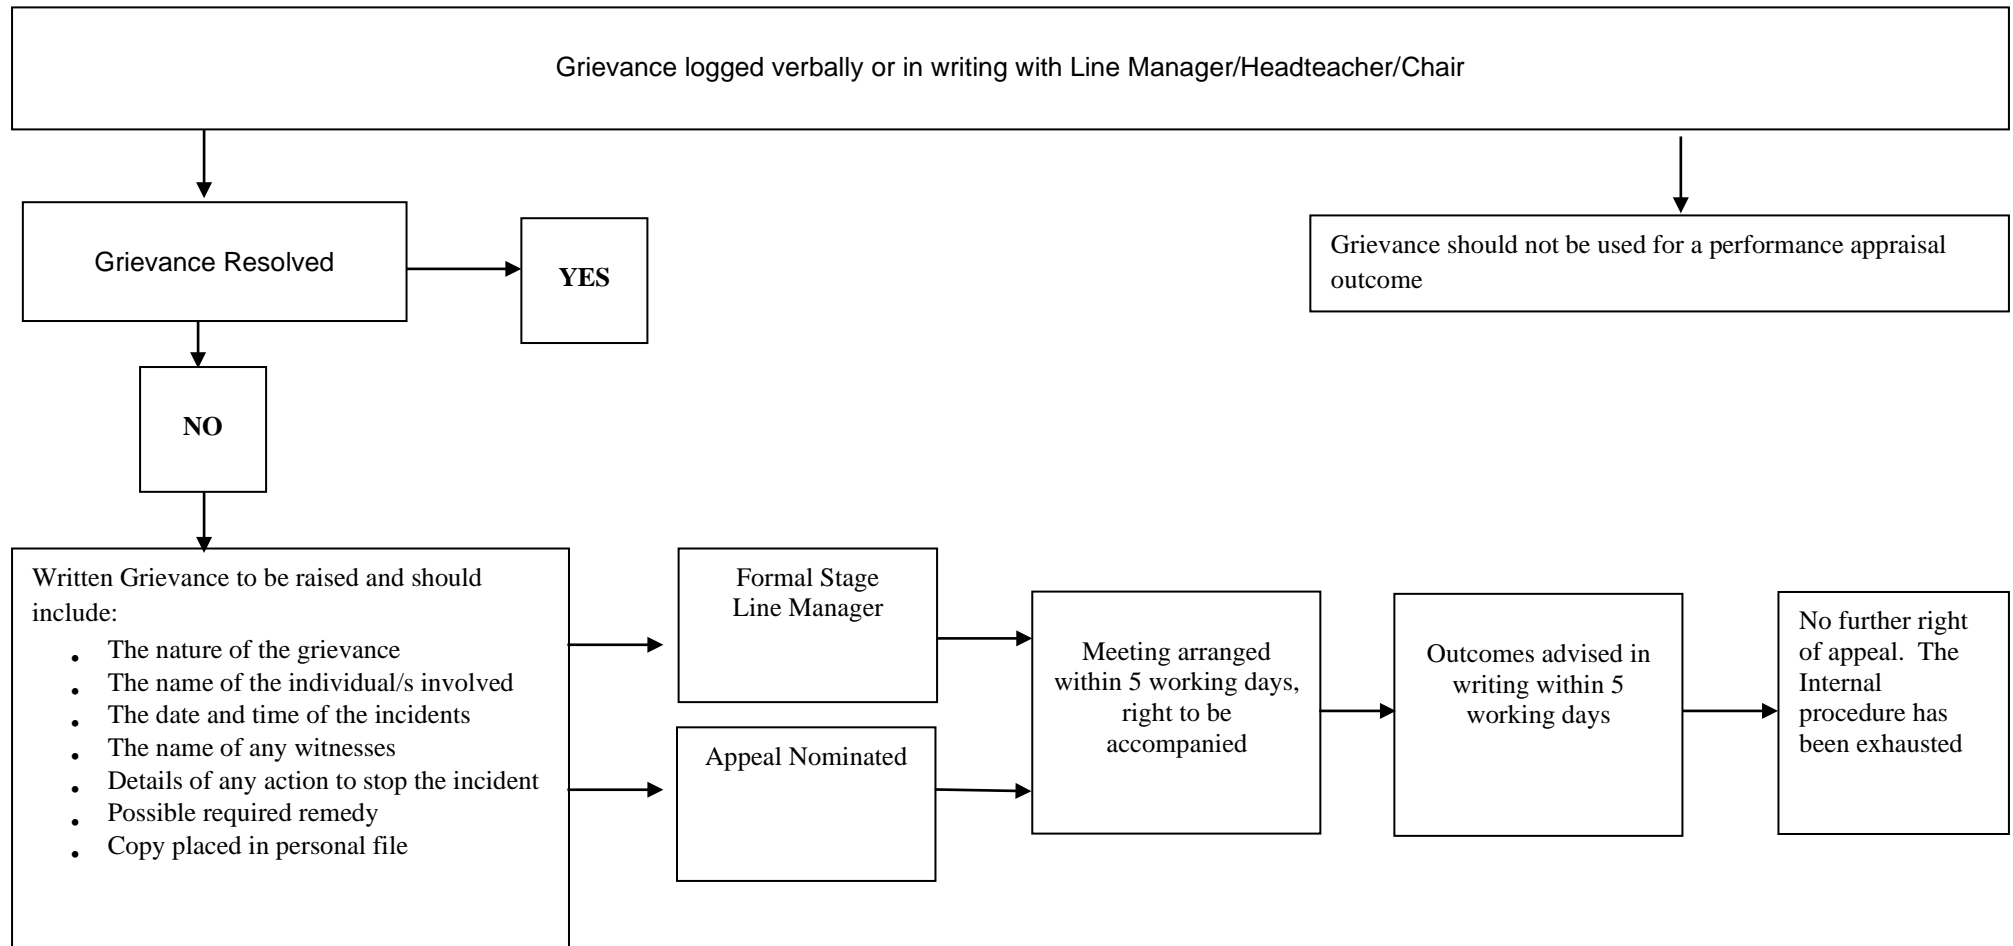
Grievance logged verbally or in writing with Line Manager/Headteacher/Chair

Grievance Resolved

YES

Grievance should not be used for a performance appraisal outcome

NO

Written Grievance to be raised and should include:

- The nature of the grievance
- The name of the individual/s involved
- The date and time of the incidents
- The name of any witnesses
- Details of any action to stop the incident
- Possible required remedy
- Copy placed in personal file

Formal Stage
Line Manager

Appeal Nominated

Meeting arranged within 5 working days, right to be accompanied

Outcomes advised in writing within 5 working days

No further right of appeal. The Internal procedure has been exhausted